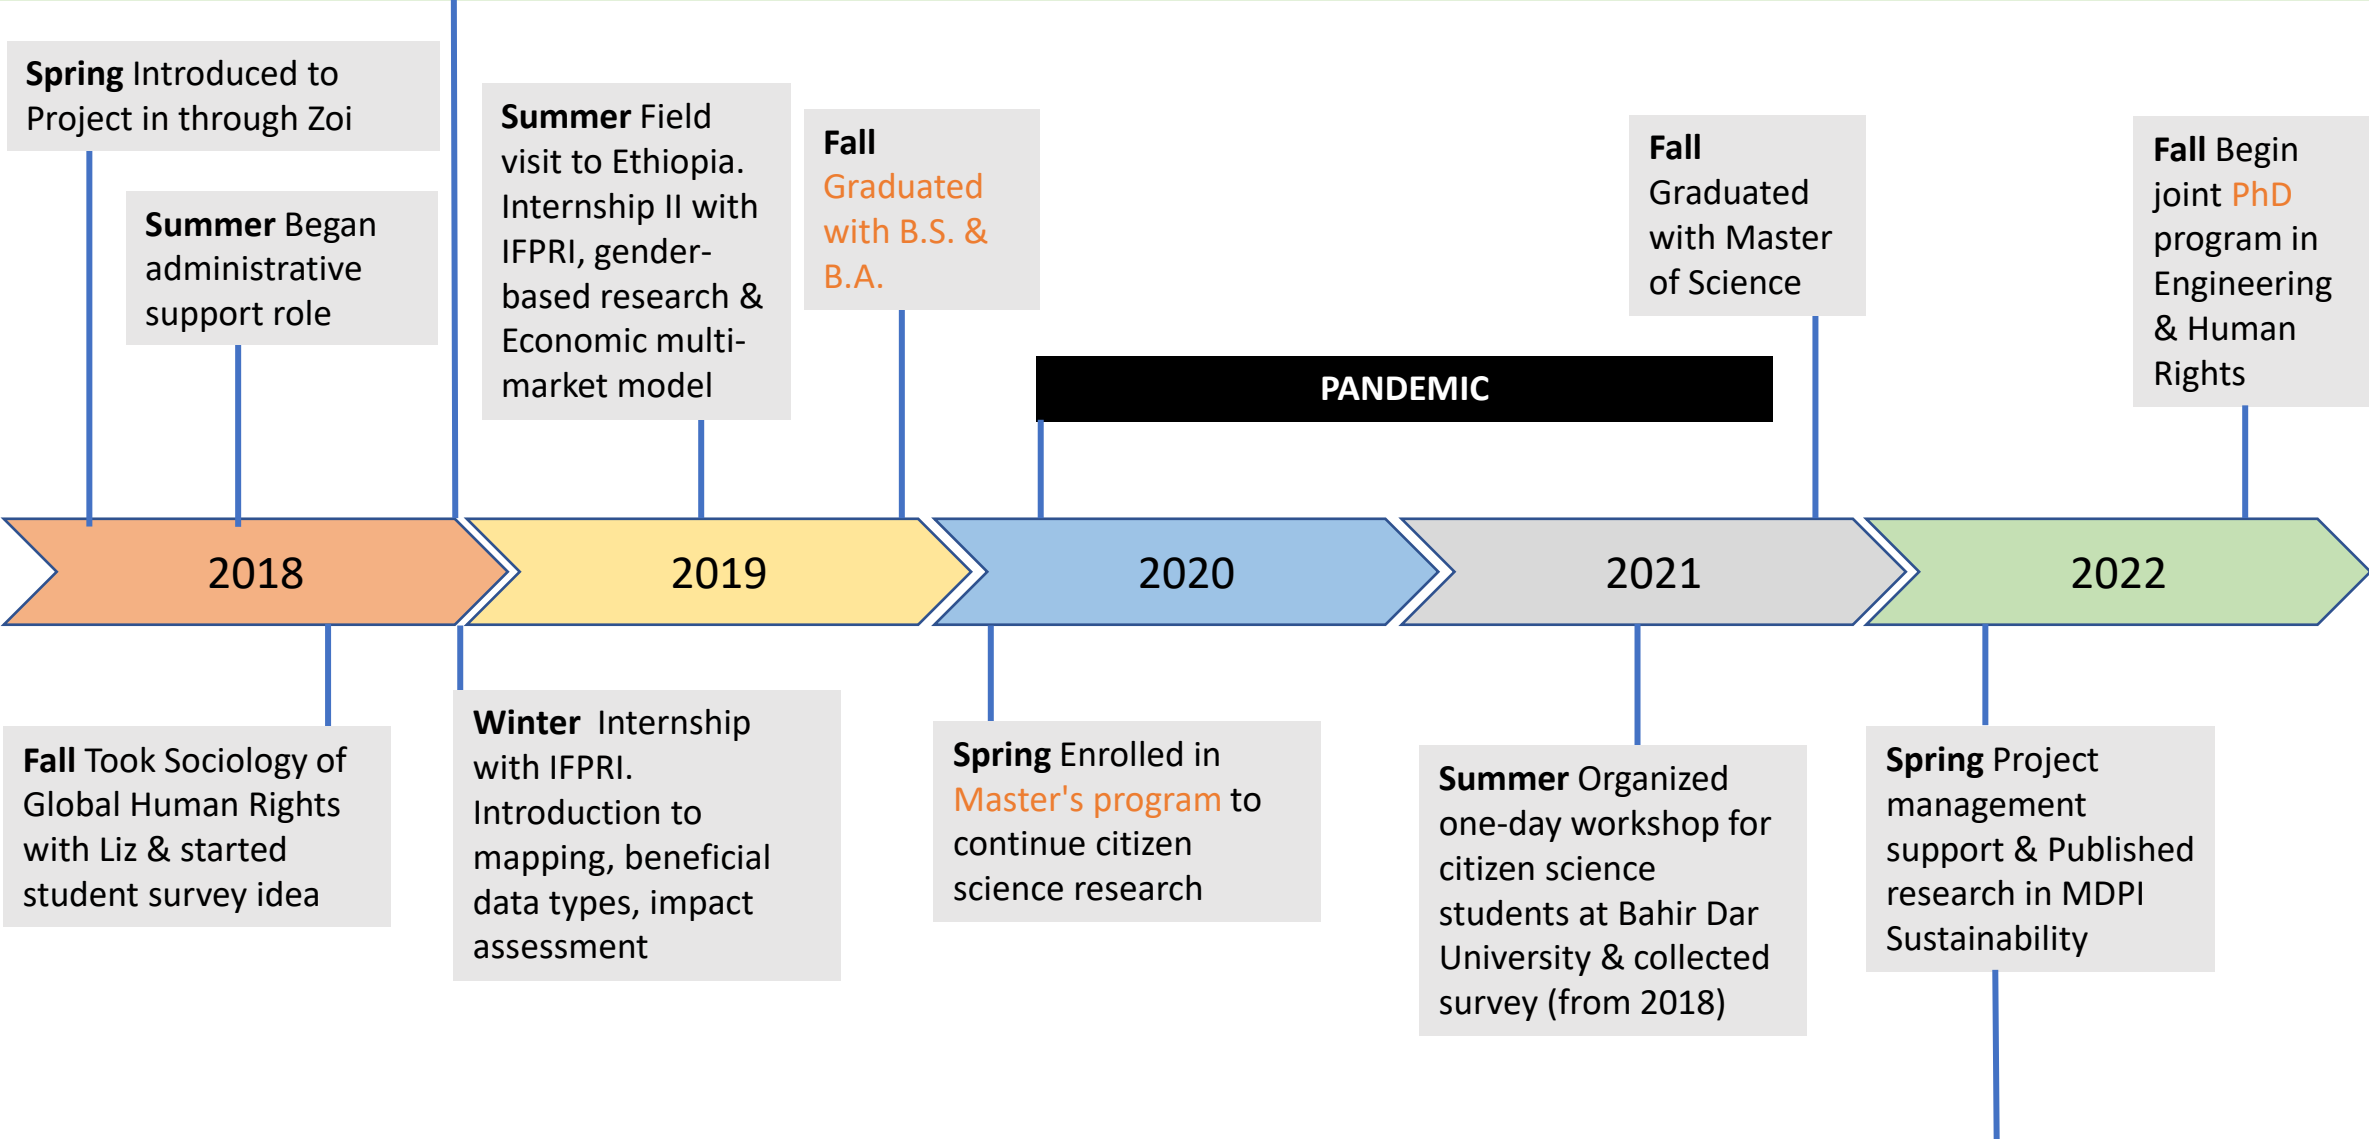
Spring Introduced to Project in through Zoi

Summer Began administrative support role

Summer Field visit to Ethiopia. Internship II with IFPRI, gender-based research & Economic multi-market model

Fall Graduated with B.S. & B.A.

Fall Graduated with Master of Science

Fall Begin joint PhD program in Engineering & Human Rights

PANDEMIC

2018

2019

2020

2021

2022

Fall Took Sociology of Global Human Rights with Liz & started student survey idea

Winter Internship with IFPRI. Introduction to mapping, beneficial data types, impact assessment

Spring Enrolled in Master's program to continue citizen science research

Summer Organized one-day workshop for citizen science students at Bahir Dar University & collected survey (from 2018)

Spring Project management support & Published research in MDPI Sustainability